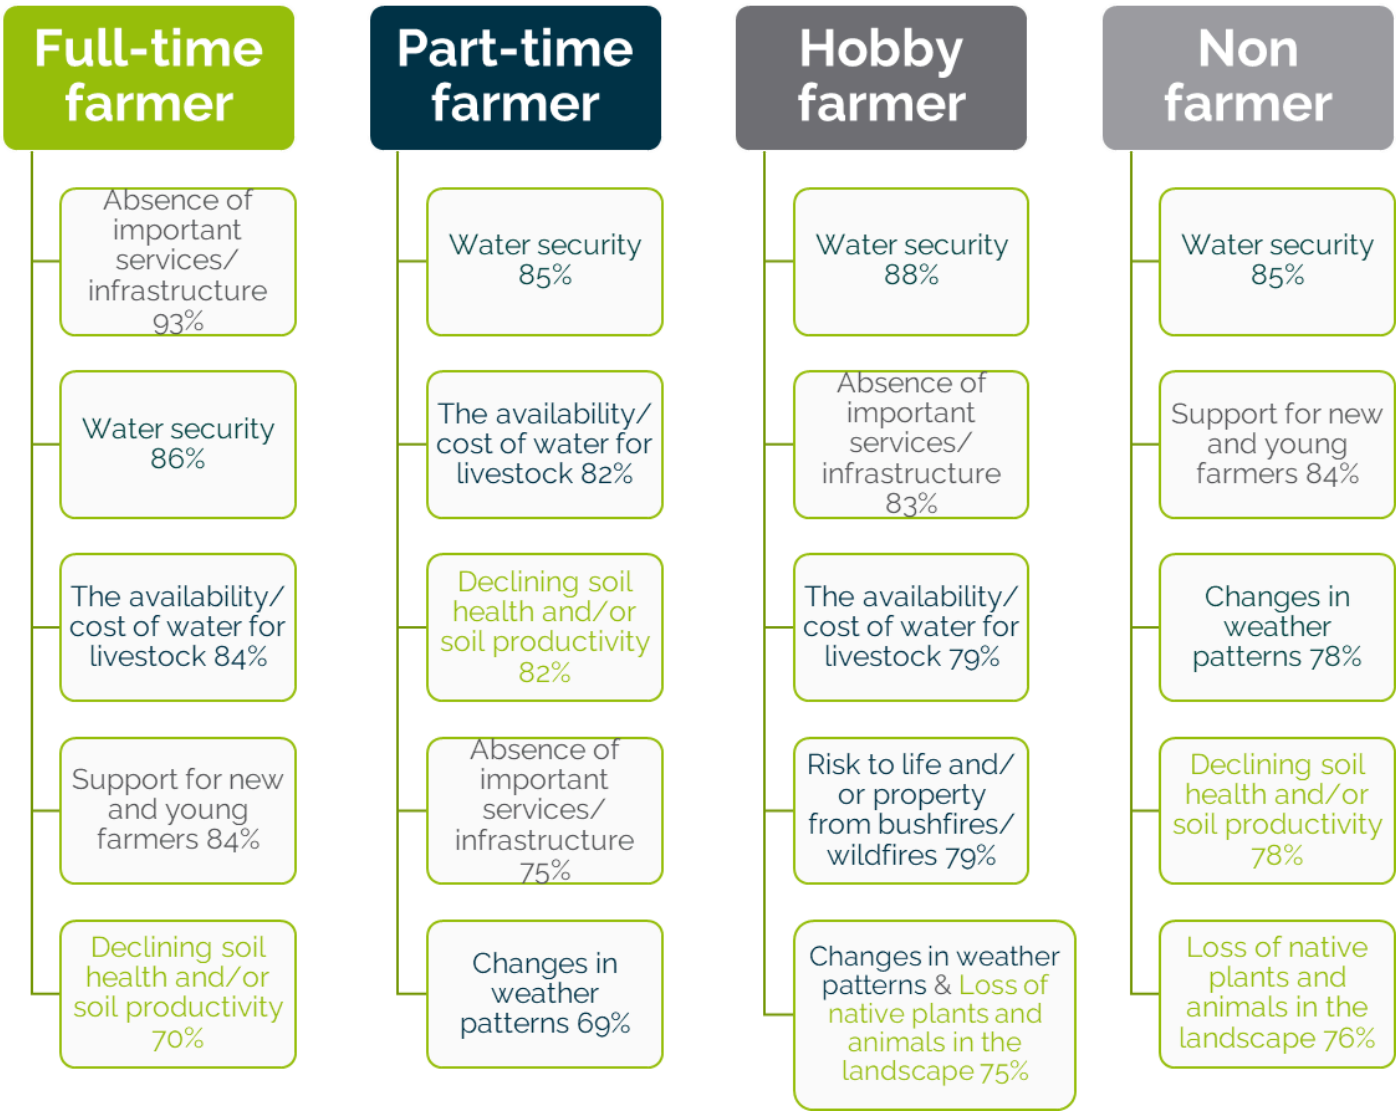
Full-time farmer

Absence of important services/ infrastructure 93%

Water security 86%

The availability/ cost of water for livestock 84%

Support for new and young farmers 84%

Declining soil health and/or soil productivity 70%

Part-time farmer

Water security 85%

The availability/ cost of water for livestock 82%

Declining soil health and/or soil productivity 82%

Absence of important services/ infrastructure 75%

Changes in weather patterns 69%

Hobby farmer

Water security 88%

Absence of important services/ infrastructure 83%

The availability/ cost of water for livestock 79%

Risk to life and/ or property from bushfires/ wildfires 79%

Changes in weather patterns & Loss of native plants and animals in the landscape 75%

Non farmer

Water security 85%

Support for new and young farmers 84%

Changes in weather patterns 78%

Declining soil health and/or soil productivity 78%

Loss of native plants and animals in the landscape 76%